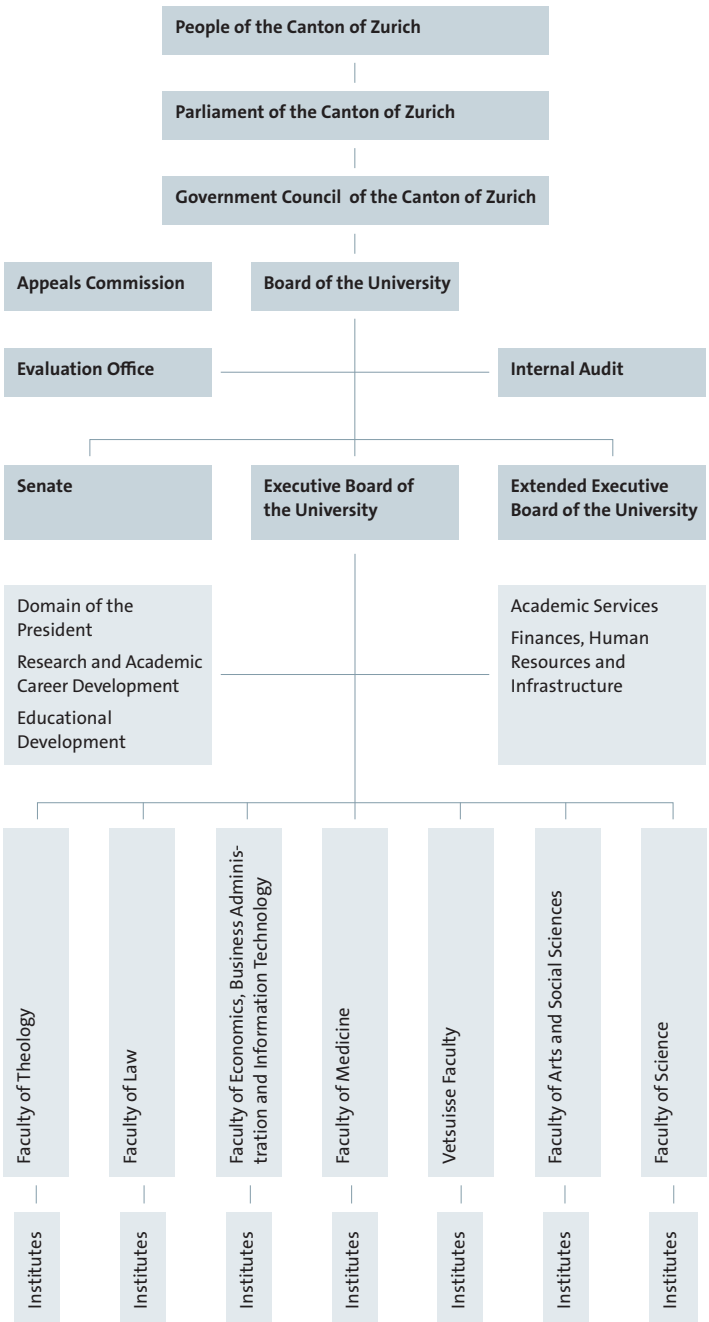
People of the Canton of Zurich

Parliament of the Canton of Zurich

Government Council of the Canton of Zurich

Appeals Commission

Board of the University

Evaluation Office

Internal Audit

Senate

Executive Board of the University

Extended Executive Board of the University

Domain of the President

Research and Academic Career Development

Educational Development

Academic Services

Finances, Human Resources and Infrastructure

Faculty of Theology

Faculty of Law

Faculty of Economics, Business Administration and Information Technology

Faculty of Medicine

Vetsuisse Faculty

Faculty of Arts and Social Sciences

Faculty of Science

Institutes

Institutes

Institutes

Institutes

Institutes

Institutes

Institutes